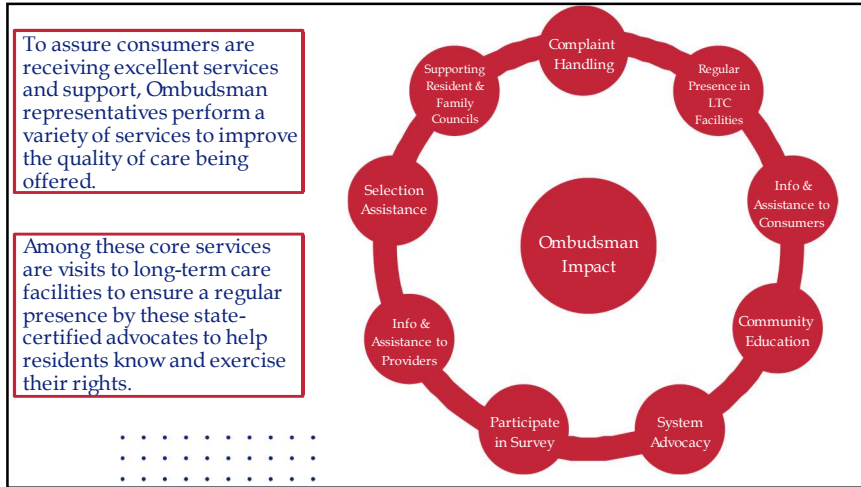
To assure consumers are receiving excellent services and support, Ombudsman representatives perform a variety of services to improve the quality of care being offered.

Among these core services are visits to long-term care facilities to ensure a regular presence by these state-certified advocates to help residents know and exercise their rights.

Complaint Handling

Regular Presence in LTC Facilities

Info & Assistance to Consumers

Community Education

System Advocacy

Participate in Survey

Info & Assistance to Providers

Selection Assistance

Supporting Resident & Family Councils

Ombudsman Impact